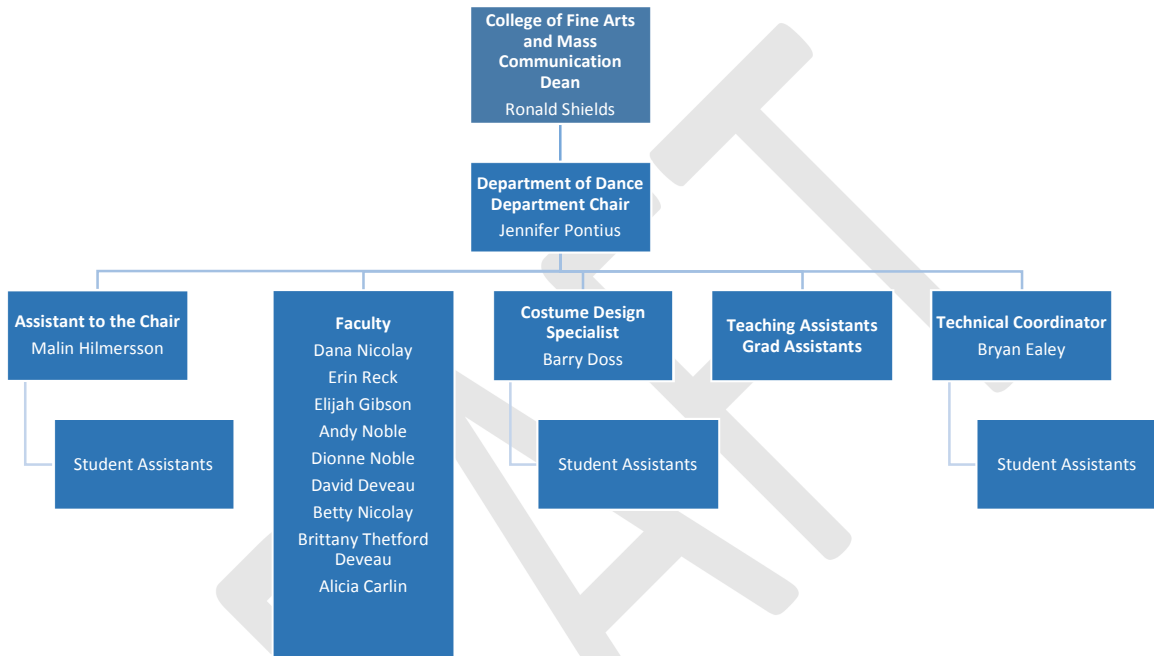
College of Fine Arts and Mass Communication Dean
Ronald Shields

Department of Dance Department Chair
Jennifer Pontius

Assistant to the Chair
Malin Hilmersson

Student Assistants

Faculty
Dana Nicolay
Erin Reck
Elijah Gibson
Andy Noble
Dionne Noble
David Deveau
Betty Nicolay
Brittany Thetford Deveau
Alicia Carlin

Costume Design Specialist
Barry Doss

Student Assistants

Teaching Assistants
Grad Assistants

Technical Coordinator
Bryan Ealey

Student Assistants